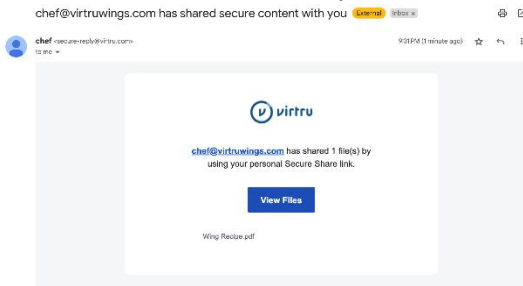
chef@virtruwings.com has shared secure content with you External Inbox ×

chef <secure-reply@virtru.com>
to me

9:31 PM (1 minute ago)

virtru

chef@virtruwings.com has shared 1 file(s) by using your personal Secure Share link.

View Files

Wing Recipe.pdf